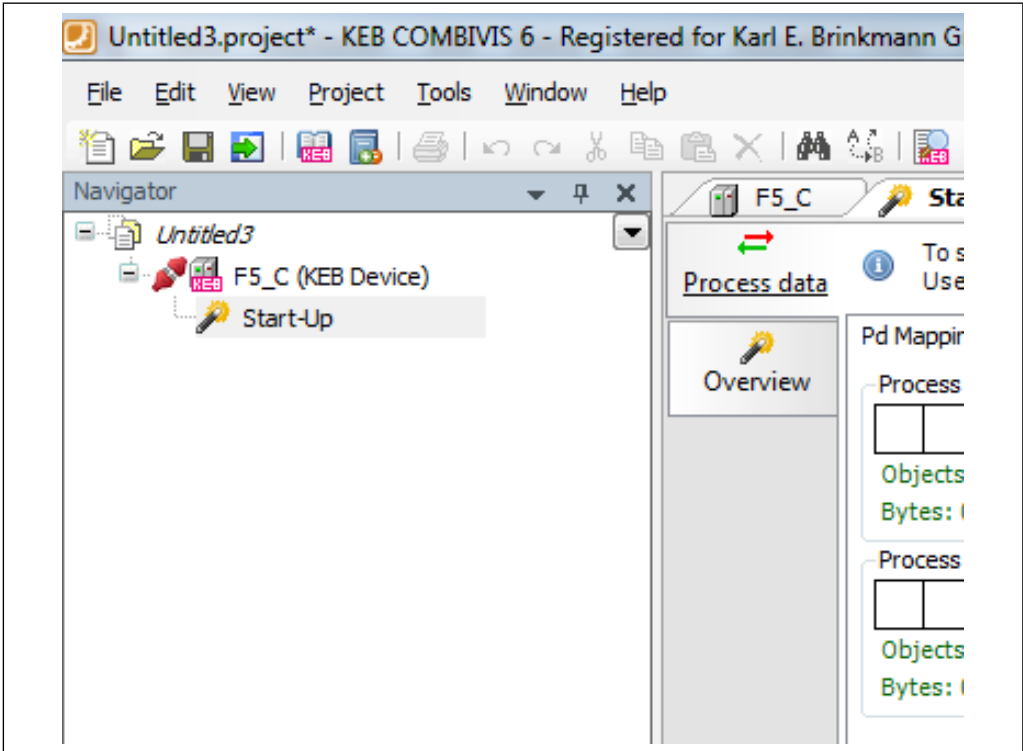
Untitled3.project* - KEB COMBIVIS 6 - Registered for Karl E. Brinkmann G

File Edit View Project Tools Window Help

KEB

Navigator

Untitled3

F5_C (KEB Device)

Start-Up

F5_C

Sta

Process data

To s
Use

Overview

Pd Mappin

Process

Objects

Bytes: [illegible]

Process

Objects

Bytes: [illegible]